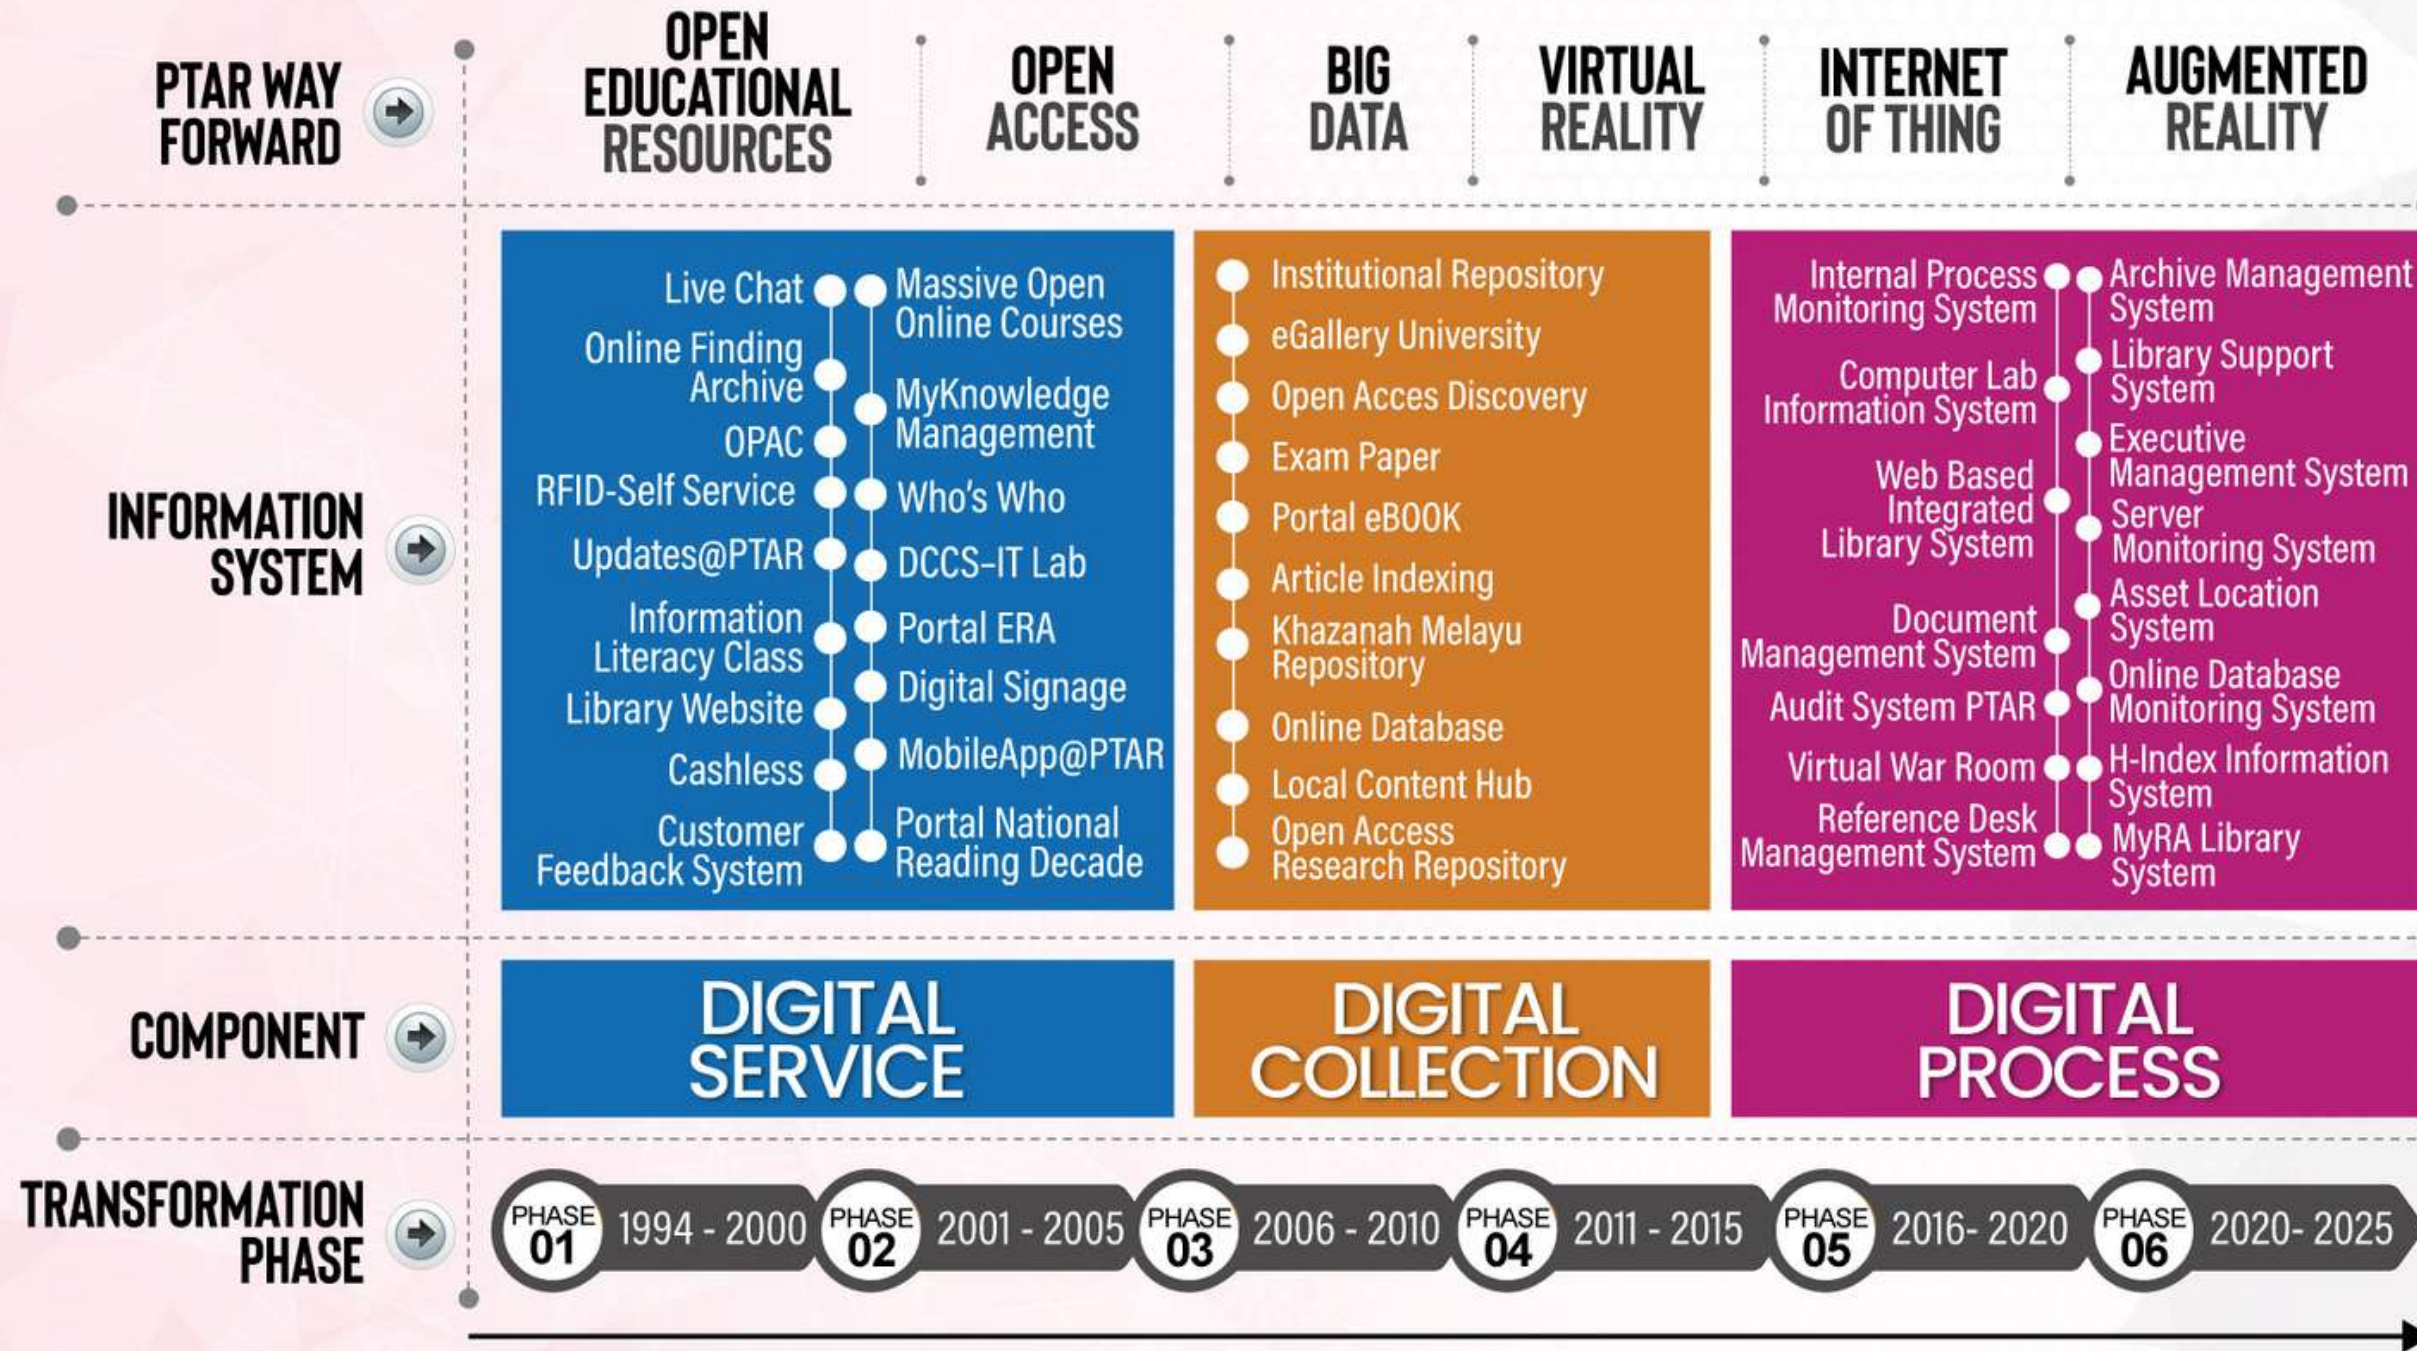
PTAR WAY FORWARD

OPEN EDUCATIONAL RESOURCES

OPEN ACCESS

BIG DATA

VIRTUAL REALITY

INTERNET OF THING

AUGMENTED REALITY

INFORMATION SYSTEM

Live Chat
Online Finding Archive
OPAC
RFID-Self Service
Updates@PTAR
Information Literacy Class
Library Website
Cashless
Customer Feedback System

Massive Open Online Courses
MyKnowledge Management
Who's Who
DCCS-IT Lab
Portal ERA
Digital Signage
MobileApp@PTAR
Portal National Reading Decade

Institutional Repository
eGallery University
Open Acces Discovery
Exam Paper
Portal eBOOK
Article Indexing
Khazanah Melayu Repository
Online Database
Local Content Hub
Open Access Research Repository

Internal Process Monitoring System
Computer Lab Information System
Web Based Integrated Library System
Document Management System
Audit System PTAR
Virtual War Room
Reference Desk Management System

Archive Management System
Library Support System
Executive Management System
Server Monitoring System
Asset Location System
Online Database Monitoring System
H-Index Information System
MyRA Library System

COMPONENT

DIGITAL SERVICE

DIGITAL COLLECTION

DIGITAL PROCESS

TRANSFORMATION PHASE

PHASE 01 1994 - 2000
PHASE 02 2001 - 2005
PHASE 03 2006 - 2010
PHASE 04 2011 - 2015
PHASE 05 2016- 2020
PHASE 06 2020- 2025